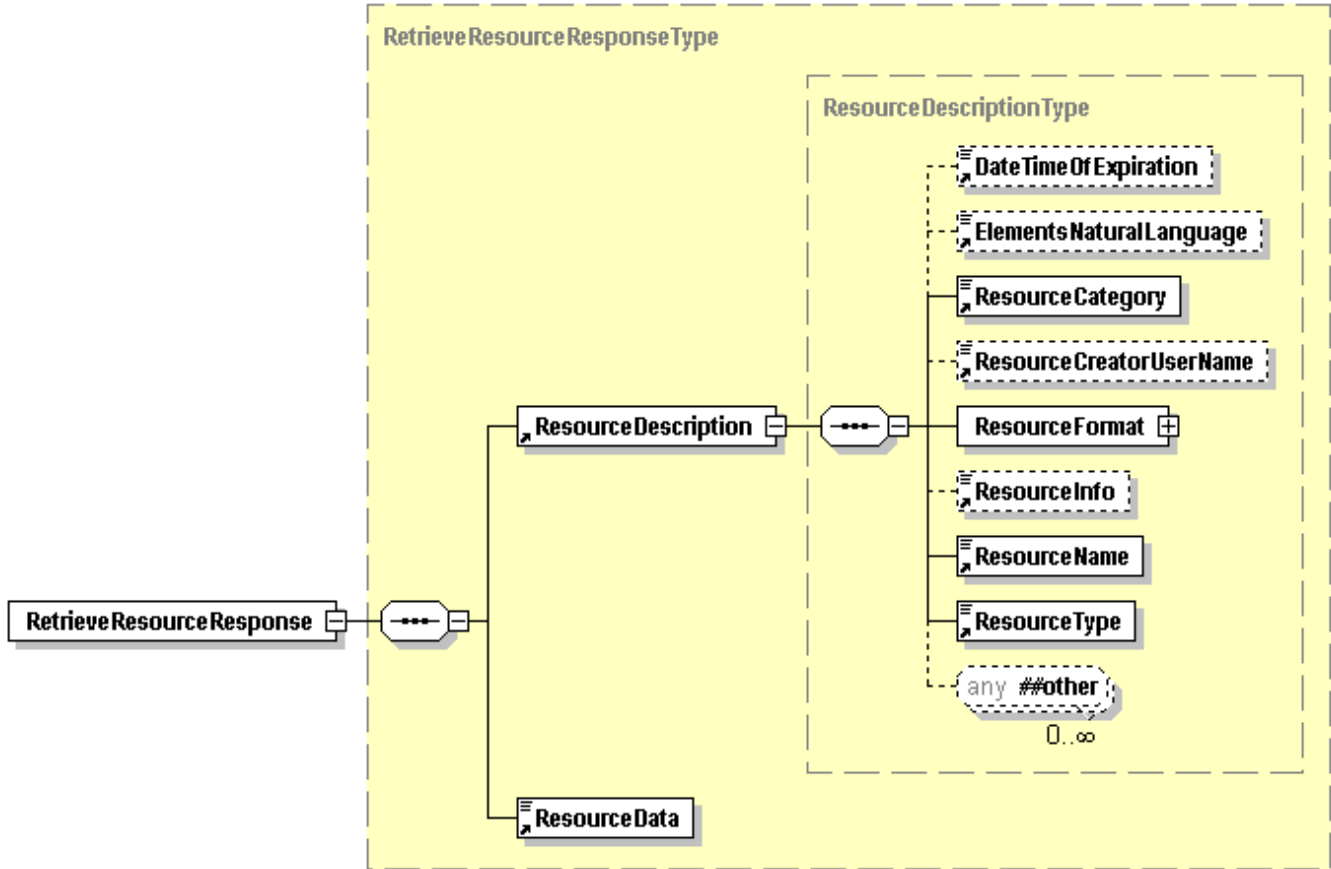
RetrieveResourceResponseType

ResourceDescriptionType

DateTimeOfExpiration

ElementsNaturalLanguage

ResourceCategory

ResourceCreatorUserName

ResourceDescription

ResourceFormat

ResourceInfo

ResourceName

RetrieveResourceResponse

ResourceType

any ##other

0..∞

ResourceData